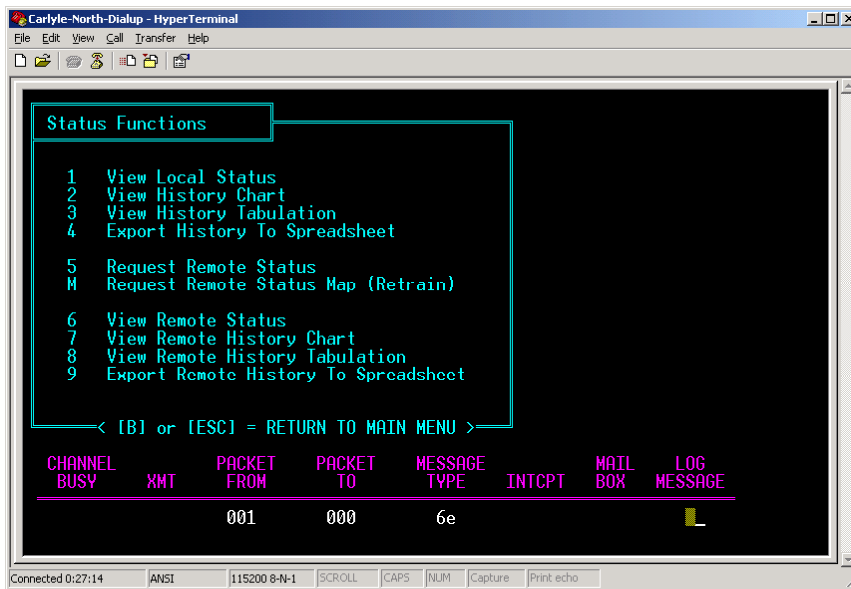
Carlyle-North-Dialup - HyperTerminal

File Edit View Call Transfer Help

Status Functions

1 View Local Status
2 View History Chart
3 View History Tabulation
4 Export History To Spreadsheet

5 Request Remote Status
M Request Remote Status Map (Retrain)

6 View Remote Status
7 View Remote History Chart
8 View Remote History Tabulation
9 Export Remote History To Spreadsheet

< [B] or [ESC] = RETURN TO MAIN MENU >

| CHANNEL BUSY | XMT | PACKET FROM | PACKET TO | MESSAGE TYPE | INTCPT | MAIL BOX | LOG MESSAGE |
|---|---|---|---|---|---|---|---|
| | | 001 | 000 | 6e | | | |

Connected 0:27:14 | ANSI | 115200 8-N-1 | SCROLL | CAPS | NUM | Capture | Print echo